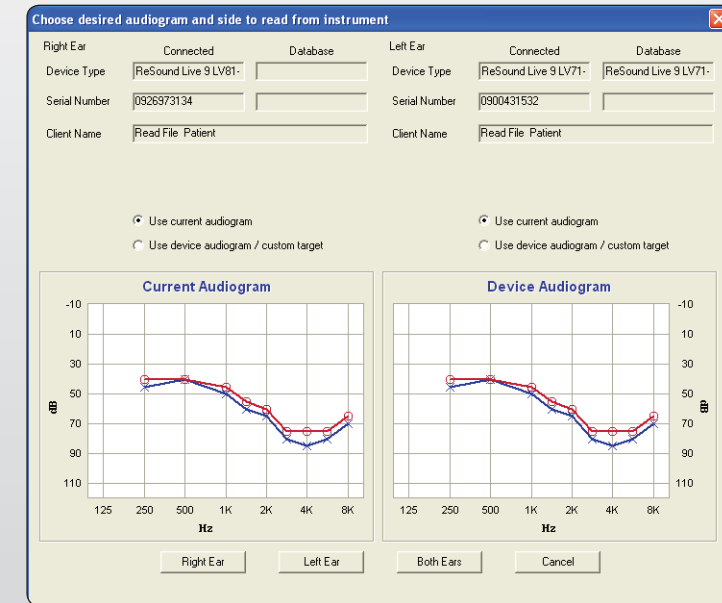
Choose desired audiogram and side to read from instrument

Right Ear

| | Connected | Database |
|---|---|---|
| Device Type | ReSound Live 9 LV81- | |
| Serial Number | 0926973134 | |
| Client Name | Read File Patient | |

Left Ear

| | Connected | Database |
|---|---|---|
| Device Type | ReSound Live 9 LV71- | ReSound Live 9 LV71- |
| Serial Number | 0900431532 | |
| Client Name | Read File Patient | |

Use current audiogram
Use device audiogram / custom target

Use current audiogram
Use device audiogram / custom target

Current Audiogram

-10 10 30 50 70 90 110
dB
125 250 500 1K 2K 4K 8K
Hz

Device Audiogram

-10 10 30 50 70 90 110
dB
125 250 500 1K 2K 4K 8K
Hz

Right Ear Left Ear Both Ears Cancel